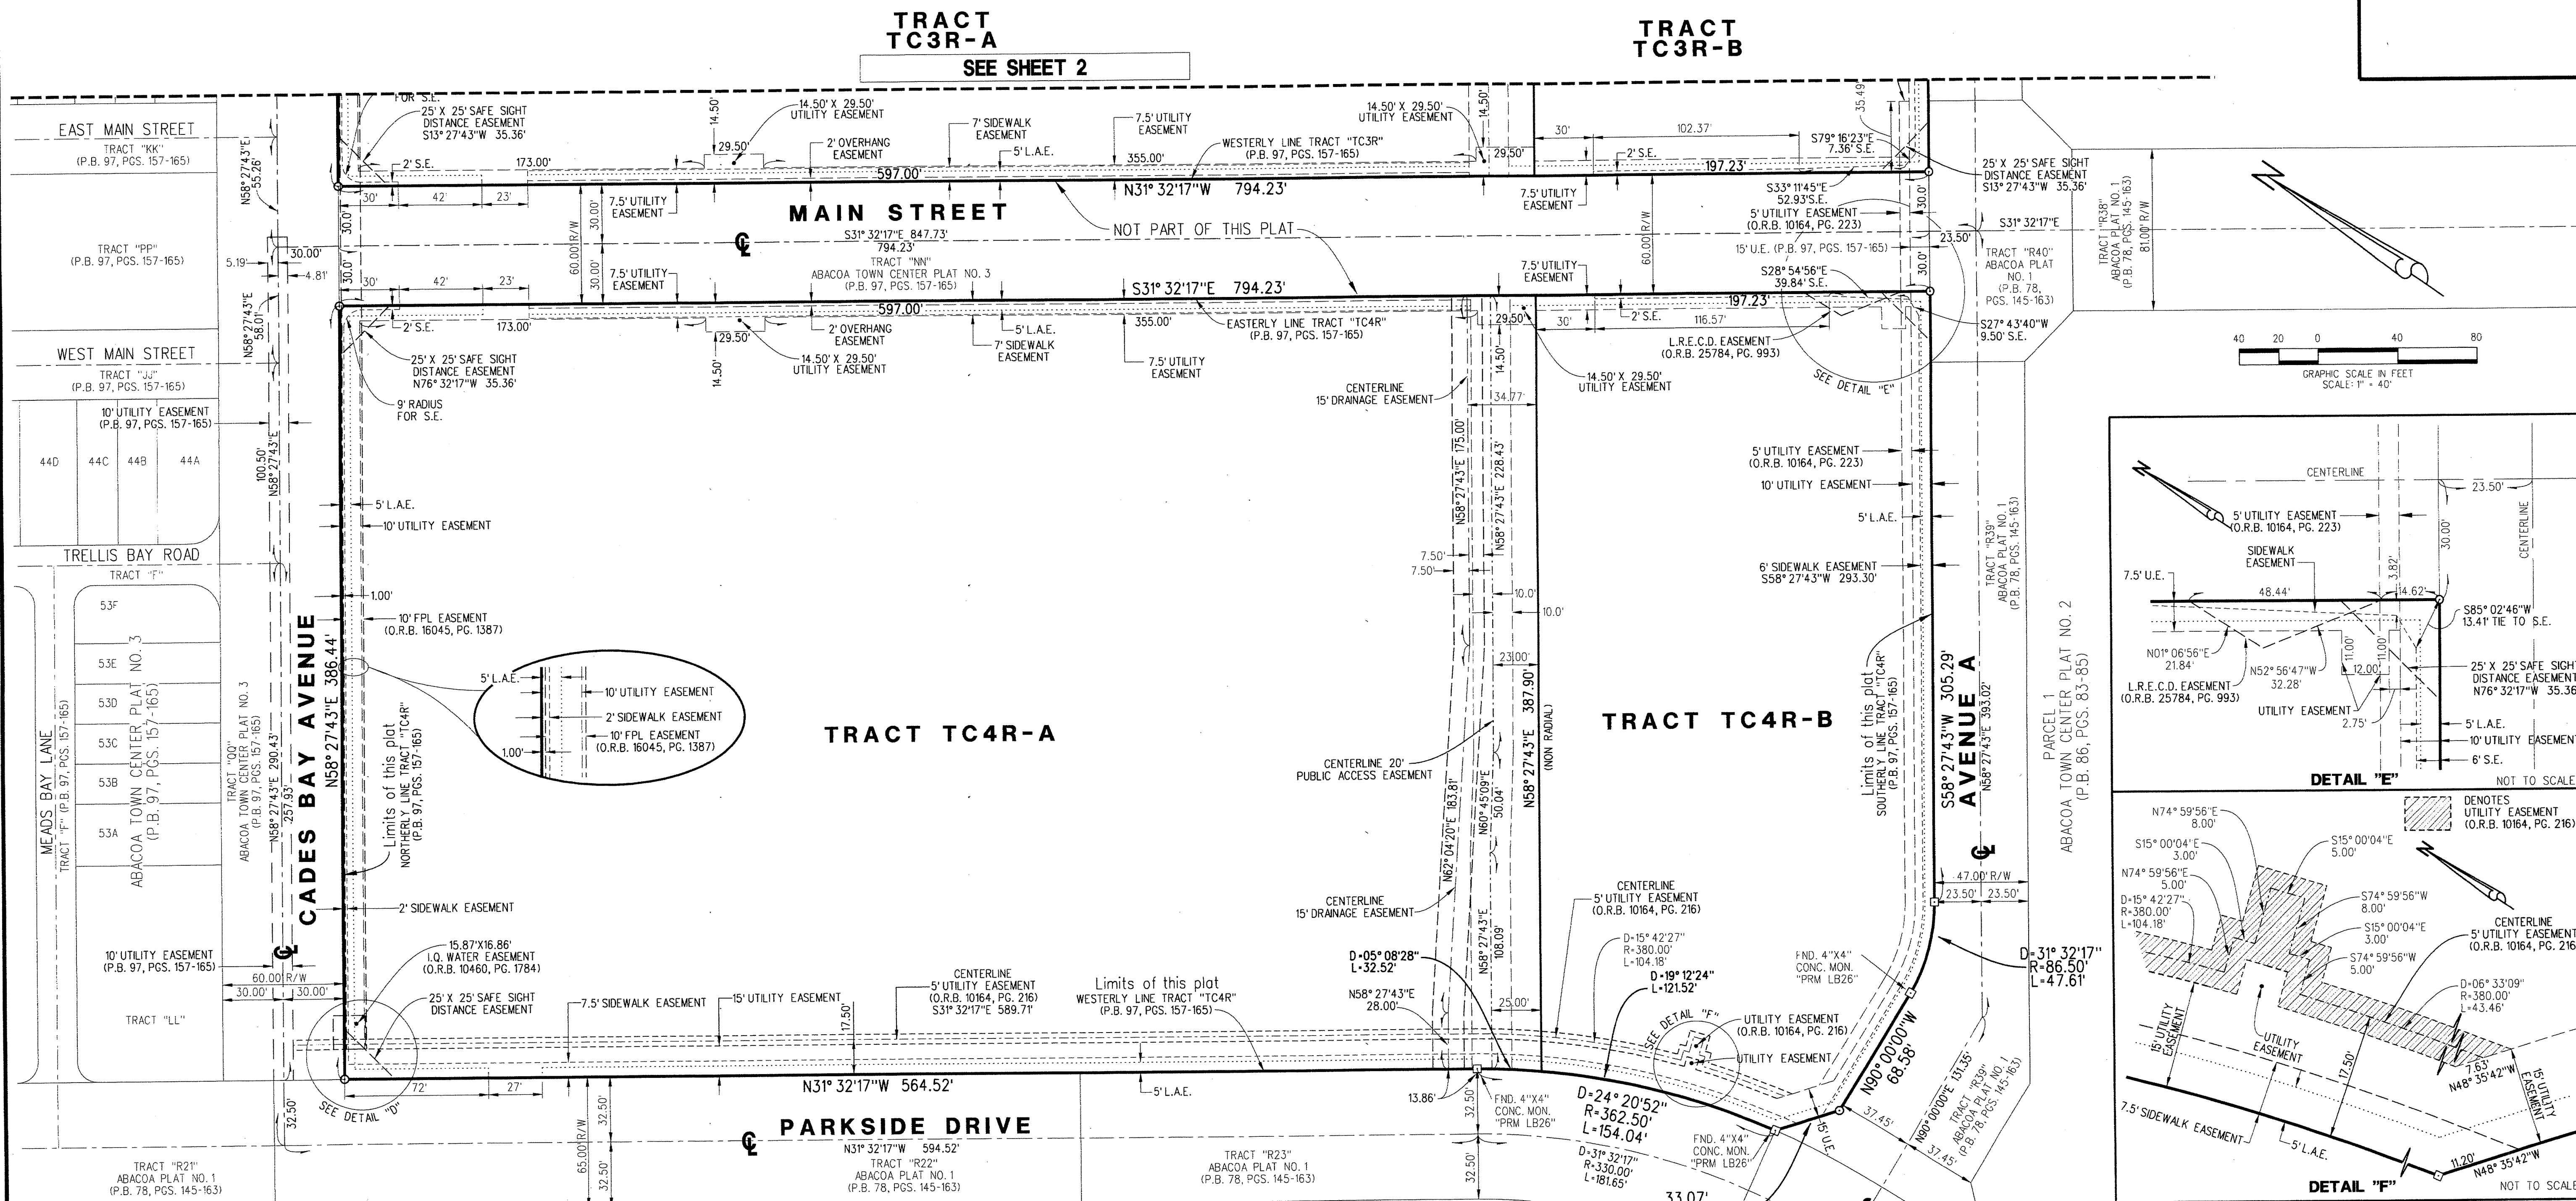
TRACT TC3R-A

SEE SHEET 2

TRACT TC3R-B

FOR S.E.
25' X 25' SAFE SIGHT DISTANCE EASEMENT S13° 27'43"W 35.36'

14.50' X 29.50' UTILITY EASEMENT

7' SIDEWALK EASEMENT

7.5' UTILITY EASEMENT

14.50' X 29.50' UTILITY EASEMENT

35.49'

EAST MAIN STREET
TRACT "KK" (P.B. 97, PGS. 157-165)

N58°27'43"E 55.26'

2' S.E.
173.00'
14.50'
29.50'
2' OVERHANG EASEMENT
5' L.A.E.
355.00'
WESTERLY LINE TRACT "TC3R" (P.B. 97, PGS. 157-165)
29.50'
30'
102.37'
2' S.E.
197.23'
S79° 16'23"E 7.36' S.E.

597.00'
N31° 32'17"W 794.23'

25' X 25' SAFE SIGHT DISTANCE EASEMENT S13° 27'43"W 35.36'

30' 42' 23'
7.5' UTILITY EASEMENT
30.00'
7.5' UTILITY EASEMENT
S33° 11'45"E 52.93'S.E.
5' UTILITY EASEMENT (O.R.B. 10164, PG. 223)
15' U.E. (P.B. 97, PGS. 157-165)

MAIN STREET

TRACT "PP" (P.B. 97, PGS. 157-165)

5.19'
30.00'
4.81'
60.00' R/W
S31° 32'17"E 847.73'
794.23'
TRACT "NN"
ABACOA TOWN CENTER PLAT NO. 3 (P.B. 97, PGS. 157-165)
NOT PART OF THIS PLAT
60.00' R/W
23.50'
S31° 32'17"E
TRACT "R40" ABACOA PLAT NO. 1 (P.B. 78, PGS. 145-163)
TRACT "R38" ABACOA PLAT NO. 1 (P.B. 78, PGS. 145-163)
81.00' R/W

30' 42' 23'
7.5' UTILITY EASEMENT
7.5' UTILITY EASEMENT
S28° 54'56"E 39.84' S.E.
30.00'

N58°27'43"E 58.01'

597.00'
S31° 32'17"E 794.23'
197.23'
2' S.E.
173.00'
5' L.A.E.
355.00'
EASTERLY LINE TRACT "TC4R" (P.B. 97, PGS. 157-165)
29.50'
30'
2' S.E.
116.57'
S27° 43'40"W 9.50' S.E.

WEST MAIN STREET
TRACT "JJ" (P.B. 97, PGS. 157-165)

25' X 25' SAFE SIGHT DISTANCE EASEMENT N76° 32'17"W 35.36'
29.50'
2' OVERHANG EASEMENT
14.50' X 29.50' UTILITY EASEMENT
7' SIDEWALK EASEMENT
7.5' UTILITY EASEMENT
L.R.E.C.D. EASEMENT (O.R.B. 25784, PG. 993)
14.50' X 29.50' UTILITY EASEMENT
SEE DETAIL "E"

40 20 0 40 80
GRAPHIC SCALE IN FEET
SCALE: 1" = 40'

10' UTILITY EASEMENT (P.B. 97, PGS. 157-165)
9' RADIUS FOR S.E.
14.50'
CENTERLINE 15' DRAINAGE EASEMENT
34.77'
14.50'

44D 44C 44B 44A

100.50' N58°27'43"E

5' UTILITY EASEMENT (O.R.B. 10164, PG. 223)
10' UTILITY EASEMENT

5' L.A.E.
10' UTILITY EASEMENT

N58°27'43"E 175.00'
N58°27'43"E 228.43'

5' L.A.E.

TRELLIS BAY ROAD
TRACT "F"

53F

7.50'
7.50'

6' SIDEWALK EASEMENT S58°27'43"W 293.30'

TRACT "R39" ABACOA PLAT NO. 1 (P.B. 78, PGS. 145-163)

1.00'
10' FPL EASEMENT (O.R.B. 16045, PG. 1387)
10.0'
10.0'

53E 53D 53C 53B 53A
ABACOA TOWN CENTER PLAT NO. 3 (P.B. 97, PGS. 157-165)
MEADS BAY LANE
TRACT "F" (P.B. 97, PGS. 157-165)

TRACT "OO" ABACOA TOWN CENTER PLAT NO. 3 (P.B. 97, PGS. 157-165)
N58°27'43"E 290.43'
257.43'

CADES BAY AVENUE
N58° 27'43"E 386.44'

5' L.A.E.
10' UTILITY EASEMENT
2' SIDEWALK EASEMENT
10' FPL EASEMENT (O.R.B. 16045, PG. 1387)
1.00'

Limits of this plat
NORTHERLY LINE TRACT "TC4R" (P.B. 97, PGS. 157-165)

TRACT TC4R-A

23.00'
N58° 27'43"E 387.90'
(NON RADIAL)

TRACT TC4R-B

Limits of this plat
SOUTHERLY LINE TRACT "TC4R" (P.B. 97, PGS. 157-165)

S58° 27'43"W 305.29'
AVENUE A
N58°27'43"E 393.02'

PARCEL 1
ABACOA TOWN CENTER PLAT NO. 2 (P.B. 86, PGS. 83-85)

CENTERLINE 20' PUBLIC ACCESS EASEMENT
N62° 04'20"E 183.81'
N60° 45'09"E 50.04'

CENTERLINE 15' DRAINAGE EASEMENT
N58°27'43"E 108.09'

CENTERLINE 5' UTILITY EASEMENT (O.R.B. 10164, PG. 216)

47.00' R/W
23.50' 23.50'

2' SIDEWALK EASEMENT

10' UTILITY EASEMENT (P.B. 97, PGS. 157-165)
60.00' R/W
30.00' 30.00'
TRACT "LL"

15.87'X16.86' I.Q. WATER EASEMENT (O.R.B. 10460, PG. 1784)
25' X 25' SAFE SIGHT DISTANCE EASEMENT
7.5' SIDEWALK EASEMENT
15' UTILITY EASEMENT
17.50'
CENTERLINE 5' UTILITY EASEMENT (O.R.B. 10164, PG. 216) S31° 32'17"E 589.71'
Limits of this plat
WESTERLY LINE TRACT "TC4R" (P.B. 97, PGS. 157-165)
D=05° 08'28"
L=32.52'
N58° 27'43"E 28.00'
25.00'
D=15° 42'27"
R=380.00'
L=104.18'
D=19° 12'24"
L=121.52'
SEE DETAIL "F"
UTILITY EASEMENT (O.R.B. 10164, PG. 216)
UTILITY EASEMENT
FND. 4"X4" CONC. MON. "PRM LB26"
D=31° 32'17"
R=86.50'
L=47.61'

N90° 00'00"W 68.58'
N90° 00'00"E 131.35'
TRACT "R39" ABACOA PLAT NO. 1 (P.B. 78, PGS. 145-163)
37.45'
37.45'
15' U.E.

72' 27'
N31° 32'17"W 564.52'
5' L.A.E.
13.86'
32.50'
FND. 4"X4" CONC. MON. "PRM LB26"
D=24° 20'52"
R=362.50'
L=154.04'
FND. 4"X4" CONC. MON. "PRM LB26"
D=31° 32'17"
R=330.00'
L=181.65'
33.07'

32.50'
SEE DETAIL "D"

PARKSIDE DRIVE
N31° 32'17"W 594.52'
65.00' R/W
32.50'
32.50'
32.50'

TRACT "R21" ABACOA PLAT NO. 1 (P.B. 78, PGS. 145-163)
TRACT "R22" ABACOA PLAT NO. 1 (P.B. 78, PGS. 145-163)
TRACT "R23" ABACOA PLAT NO. 1 (P.B. 78, PGS. 145-163)

CENTERLINE
23.50'
5' UTILITY EASEMENT (O.R.B. 10164, PG. 223)
30.00'
CENTERLINE
SIDEWALK EASEMENT
7.5' U.E.
48.44'
3.82'
14.62'
S85° 02'46"W 13.41' TIE TO S.E.
N01° 06'56"E 21.84'
N52° 56'47"W 32.28'
11.00'
11.00'
12.00'
L.R.E.C.D. EASEMENT (O.R.B. 25784, PG. 993)
UTILITY EASEMENT
2.75'
25' X 25' SAFE SIGHT DISTANCE EASEMENT N76° 32'17"W 35.36
5' L.A.E.
10' UTILITY EASEMENT
6' S.E.
DETAIL "E"
NOT TO SCALE

DENOTES UTILITY EASEMENT (O.R.B. 10164, PG. 216)

N74° 59'56"E 8.00'
S15° 00'04"E 3.00'
N74° 59'56"E 5.00'
D=15° 42'27"
R=380.00'
L=104.18'
S15° 00'04"E 5.00'
S74° 59'56"W 8.00'
S15° 00'04"E 3.00'
S74° 59'56"W 5.00'
CENTERLINE 5' UTILITY EASEMENT (O.R.B. 10164, PG. 216)
D=06° 33'09"
R=380.00'
L=43.46'
15' UTILITY EASEMENT
UTILITY EASEMENT
17.50'
7.63'
N48° 35'42"W
15' UTILITY EASEMENT
7.5' SIDEWALK EASEMENT
5' L.A.E.
11.20'
N48° 35'42"W
DETAIL "F"
NOT TO SCALE